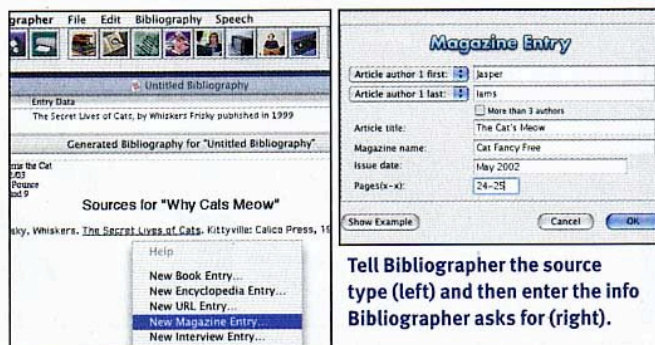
grapher File Edit Bibliography Speech

Untitled Bibliography

Entry Data

The Secret Lives of Cats, by Whiskers Frisky pubished in 1999

Generated Bibliography for "Untitled Bibliography"

ms the Cat
2/03
Pounce
nd 9

Sources for "Why Cats Meow"

sky, Whiskers. The Secret Lives of Cats. Kittyville: Calico Press, 19

Help
New Book Entry...
New Encyclopedia Entry...
New URL Entry...
New Magazine Entry...
New Interview Entry...

Magazine Entry

Article author 1 first: Jasper
Article author 1 last: Iams
More than 3 authors
Article title: The Cat's Meow
Magazine name: Cat Fancy Free
Issue date: May 2002
Pages(x–x): 24–25

Show Example
Cancel
OK

Tell Bibliographer the source type (left) and then enter the info Bibliographer asks for (right).